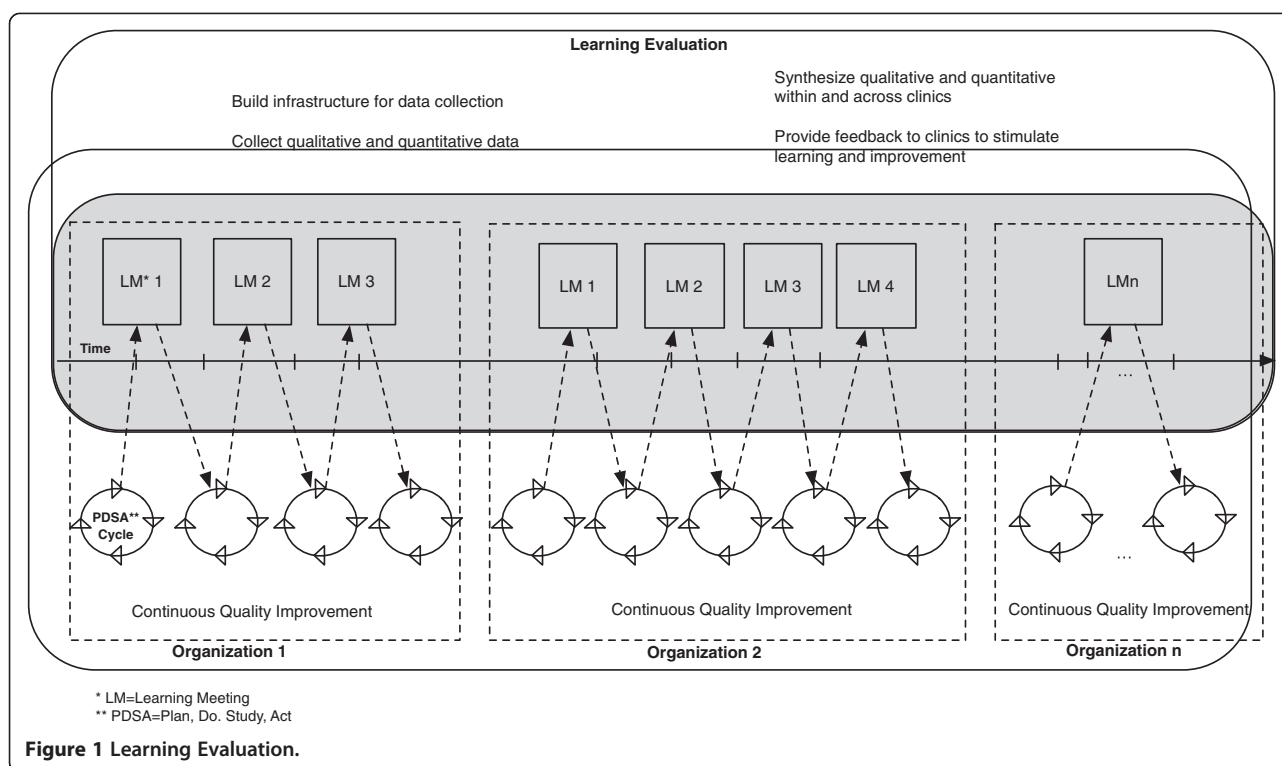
Learning Evaluation

Build infrastructure for data collection

Collect qualitative and quantitative data

Synthesize qualitative and quantitative within and across clinics

Provide feedback to clinics to stimulate learning and improvement

LM* 1

LM 2

LM 3

LM 1

LM 2

LM 3

LM 4

LMn

Time

...

PDSA** Cycle

...

Continuous Quality Improvement

Continuous Quality Improvement

Continuous Quality Improvement

Organization 1

Organization 2

Organization n

* LM=Learning Meeting
** PDSA=Plan, Do. Study, Act

Figure 1 Learning Evaluation.